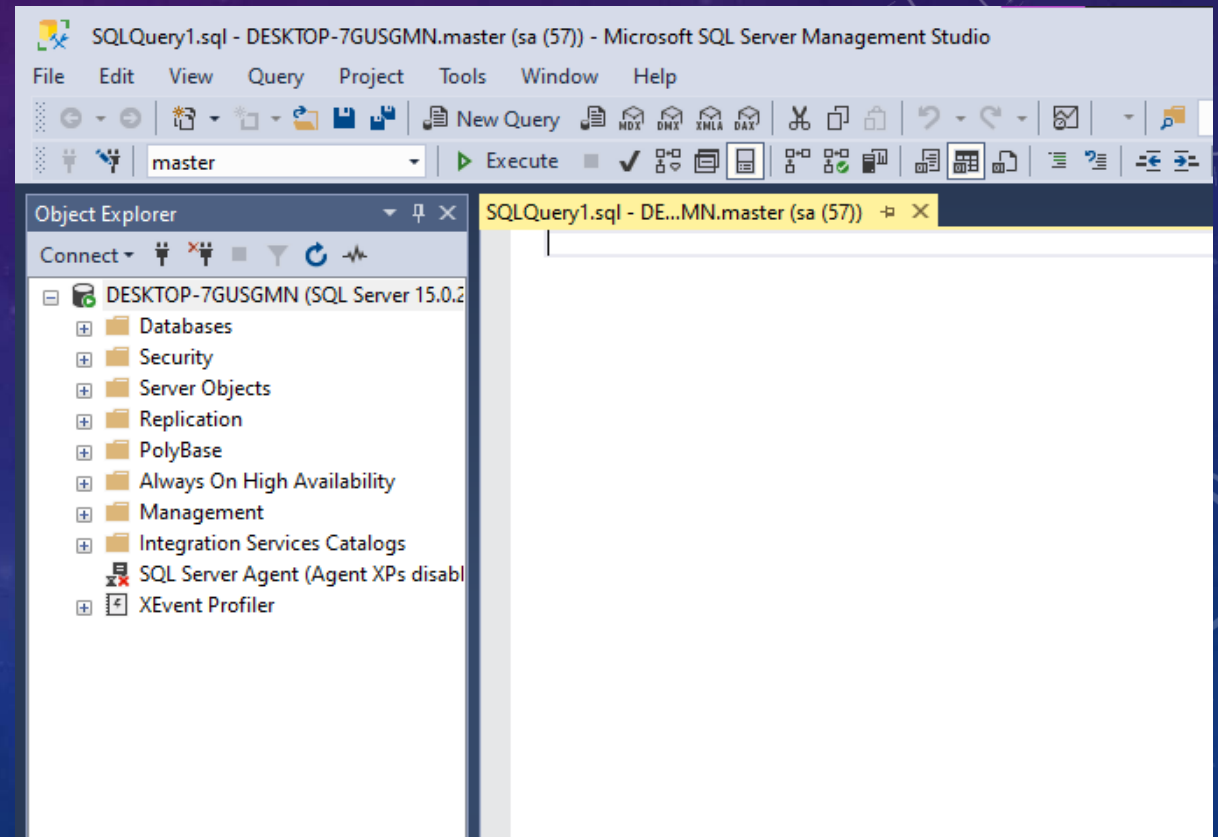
SQLQuery1.sql - DESKTOP-7GUSGMN.master (sa (57)) - Microsoft SQL Server Management Studio

File Edit View Query Project Tools Window Help

New Query MDX DMX XMLA DAX

master Execute

Object Explorer

Connect

DESKTOP-7GUSGMN (SQL Server 15.0.2
Databases
Security
Server Objects
Replication
PolyBase
Always On High Availability
Management
Integration Services Catalogs
SQL Server Agent (Agent XPs disabl
XEvent Profiler

SQLQuery1.sql - DE...MN.master (sa (57))